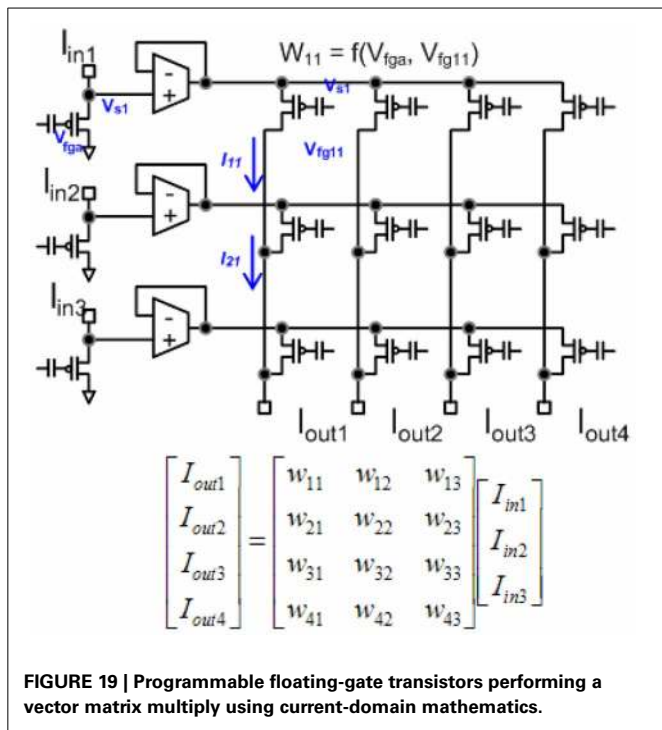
$I_{in1}$

$W_{11} = f(V_{fga}, V_{fg11})$

$V_{s1}$

$V_{s1}$

$V_{fga}$

$I_{11}$

$V_{fg11}$

$I_{in2}$

$I_{21}$

$I_{in3}$

$I_{out1}$ $I_{out2}$ $I_{out3}$ $I_{out4}$

$\begin{bmatrix} I_{out1} \\ I_{out2} \\ I_{out3} \\ I_{out4} \end{bmatrix} = \begin{bmatrix} w_{11} & w_{12} & w_{13} \\ w_{21} & w_{22} & w_{23} \\ w_{31} & w_{32} & w_{33} \\ w_{41} & w_{42} & w_{43} \end{bmatrix} \begin{bmatrix} I_{in1} \\ I_{in2} \\ I_{in3} \end{bmatrix}$

FIGURE 19 | Programmable floating-gate transistors performing a vector matrix multiply using current-domain mathematics.